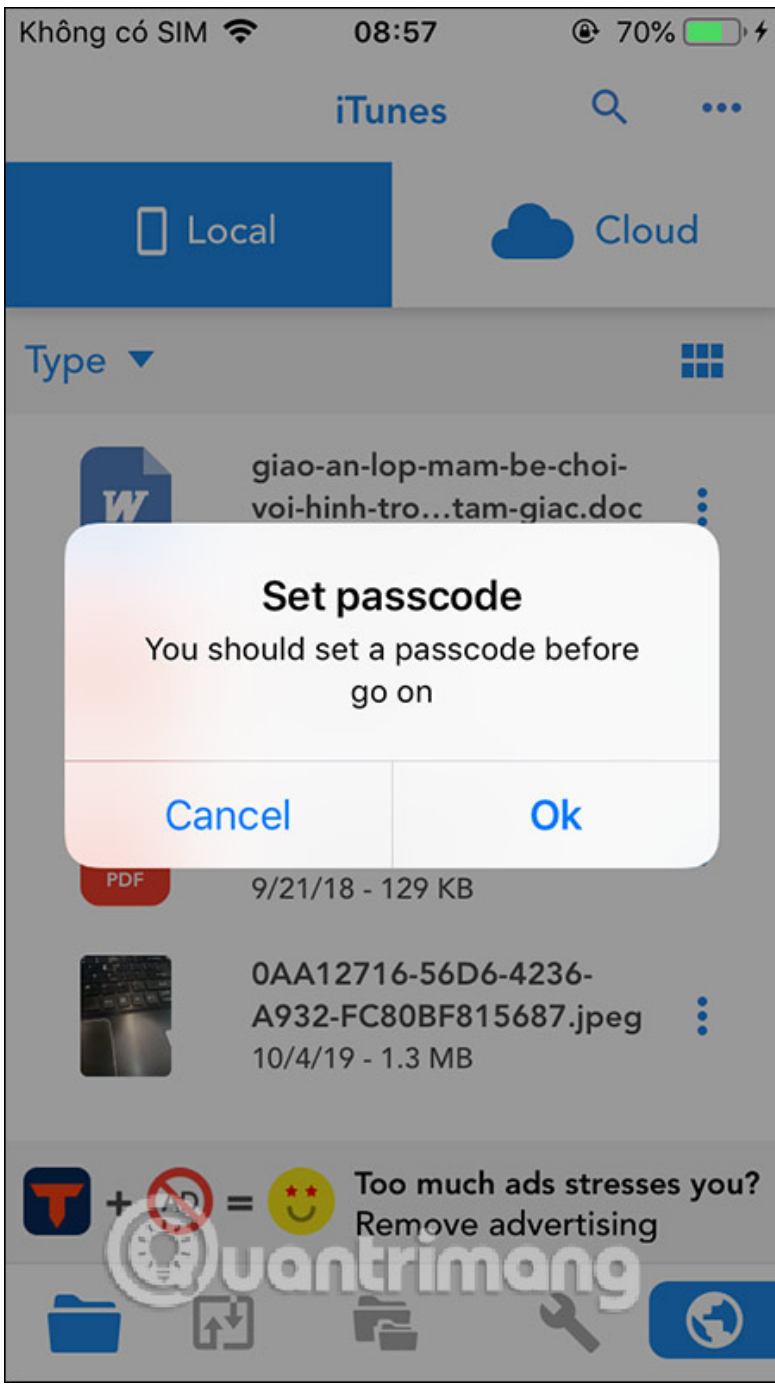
Không có SIM 08:57 70%

iTunes

Local

Cloud

Type

W

giao-an-lop-mam-be-choi-voi-hinh-tro...tam-giac.doc

Set passcode

You should set a passcode before go on

Cancel

Ok

PDF

9/21/18 - 129 KB

0AA12716-56D6-4236-A932-FC80BF815687.jpeg

10/4/19 - 1.3 MB

T + AD =

Too much ads stresses you?
Remove advertising

Quantrimang